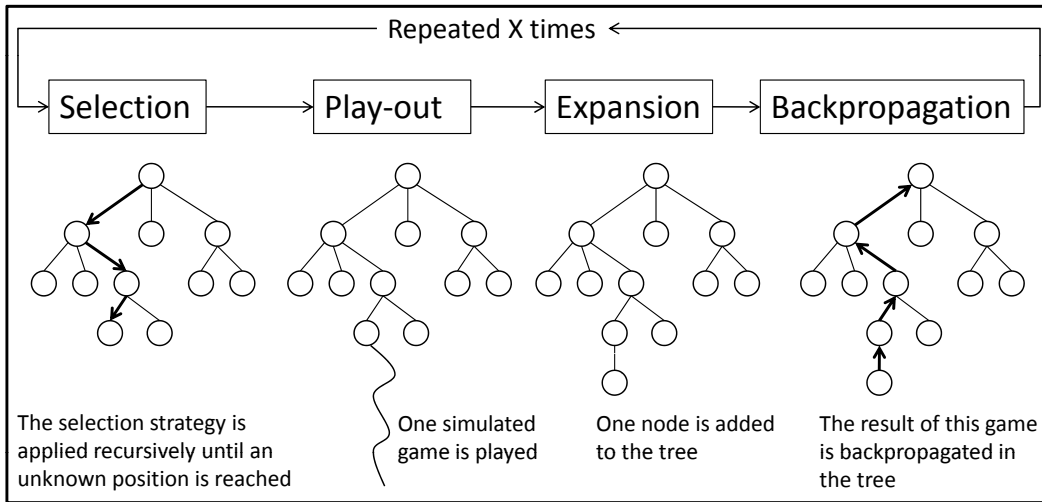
Repeated X times

Selection

Play-out

Expansion

Backpropagation

The selection strategy is applied recursively until an unknown position is reached

One simulated game is played

One node is added to the tree

The result of this game is backpropagated in the tree